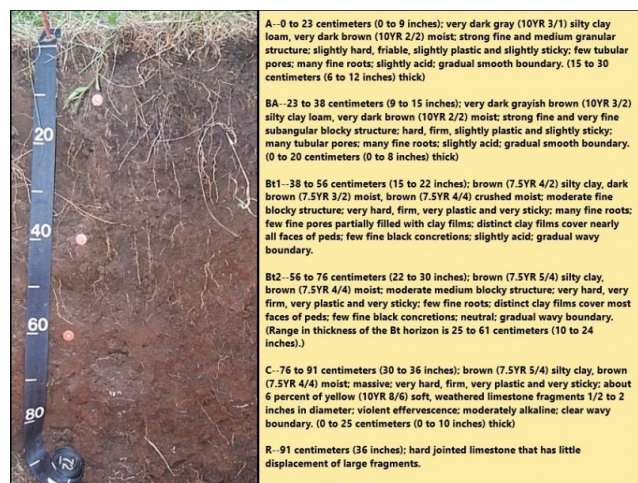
20

40

60

80

A--0 to 23 centimeters (0 to 9 inches); very dark gray (10YR 3/1) silty clay loam, very dark brown (10YR 2/2) moist; strong fine and medium granular structure; slightly hard, friable, slightly plastic and slightly sticky; few tubular pores; many fine roots; slightly acid; gradual smooth boundary. (15 to 30 centimeters (6 to 12 inches) thick)

BA--23 to 38 centimeters (9 to 15 inches); very dark grayish brown (10YR 3/2) silty clay loam, very dark brown (10YR 2/2) moist; strong fine and very fine subangular blocky structure; hard, firm, slightly plastic and slightly sticky; many tubular pores; many fine roots; slightly acid; gradual smooth boundary. (0 to 20 centimeters (0 to 8 inches) thick)

Bt1--38 to 56 centimeters (15 to 22 inches); brown (7.5YR 4/2) silty clay, dark brown (7.5YR 3/2) moist, brown (7.5YR 4/4) crushed moist; moderate fine blocky structure; very hard, firm, very plastic and very sticky; many fine roots; few fine pores partially filled with clay films; distinct clay films cover nearly all faces of peds; few fine black concretions; slightly acid; gradual wavy boundary.

Bt2--56 to 76 centimeters (22 to 30 inches); brown (7.5YR 5/4) silty clay, brown (7.5YR 4/4) moist; moderate medium blocky structure; very hard, very firm, very plastic and very sticky; few fine roots; distinct clay films cover most faces of peds; few fine black concretions; neutral; gradual wavy boundary. (Range in thickness of the Bt horizon is 25 to 61 centimeters (10 to 24 inches).)

C--76 to 91 centimeters (30 to 36 inches); brown (7.5YR 5/4) silty clay, brown (7.5YR 4/4) moist; massive; very hard, firm, very plastic and very sticky; about 6 percent of yellow (10YR 8/6) soft, weathered limestone fragments 1/2 to 2 inches in diameter; violent effervescence; moderately alkaline; clear wavy boundary. (0 to 25 centimeters (0 to 10 inches) thick)

R--91 centimeters (36 inches); hard jointed limestone that has little displacement of large fragments.